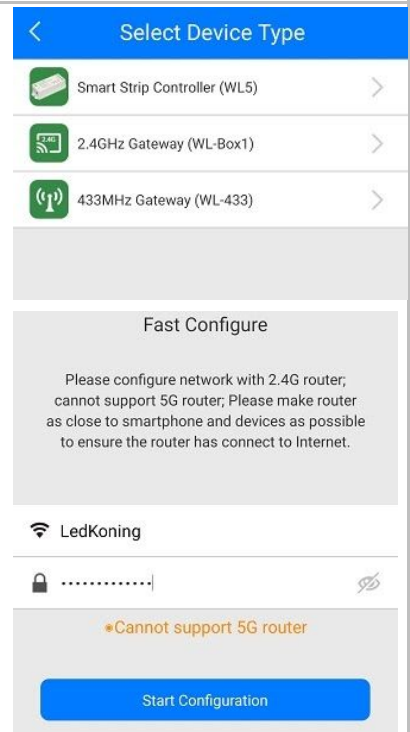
<
Select Device Type

Smart Strip Controller (WL5) >

2.4G
2.4GHz Gateway (WL-Box1) >

433MHz Gateway (WL-433) >

Fast Configure

Please configure network with 2.4G router; cannot support 5G router; Please make router as close to smartphone and devices as possible to ensure the router has connect to Internet.

LedKoning

•••••••••••••

•Cannot support 5G router

Start Configuration